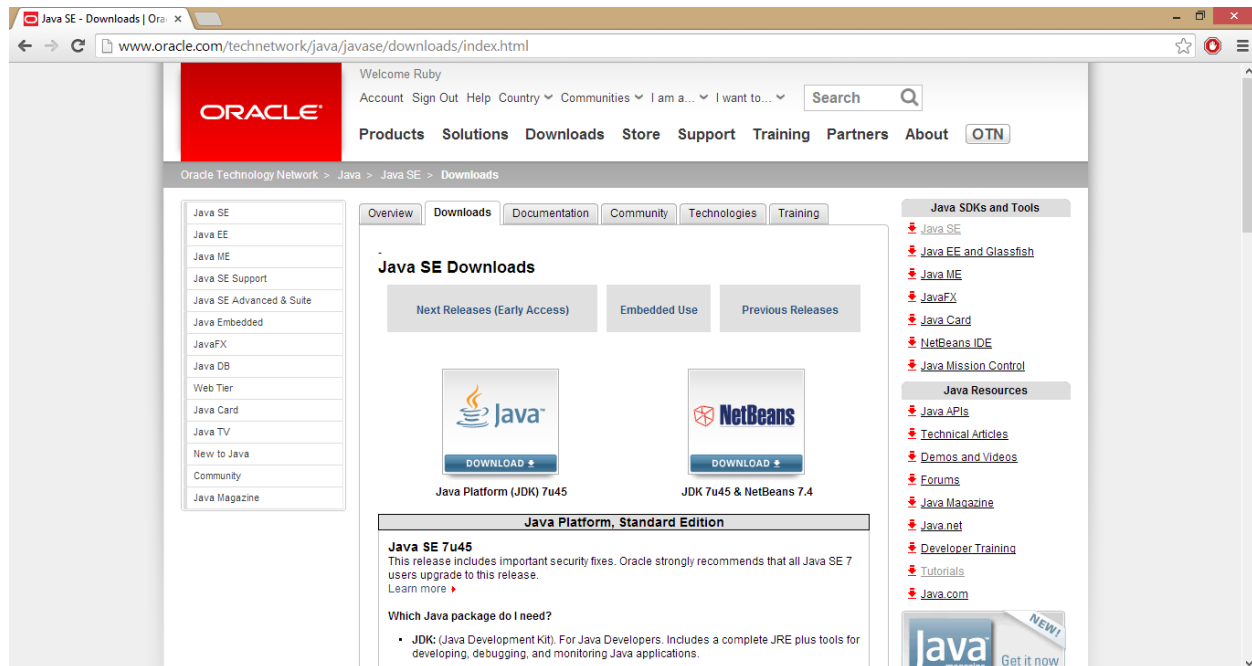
Java SE - Downloads | Ora ×

www.oracle.com/technetwork/java/javase/downloads/index.html

ORACLE

Welcome Ruby

Account Sign Out Help Country Communities I am a... I want to...

Search

Products Solutions Downloads Store Support Training Partners About OTN

Oracle Technology Network > Java > Java SE > Downloads

Java SE
Java EE
Java ME
Java SE Support
Java SE Advanced & Suite
Java Embedded
JavaFX
Java DB
Web Tier
Java Card
Java TV
New to Java
Community
Java Magazine

Overview Downloads Documentation Community Technologies Training

Java SE Downloads

Next Releases (Early Access) Embedded Use Previous Releases

Java

DOWNLOAD

Java Platform (JDK) 7u45

NetBeans

DOWNLOAD

JDK 7u45 & NetBeans 7.4

Java Platform, Standard Edition

Java SE 7u45

This release includes important security fixes. Oracle strongly recommends that all Java SE 7 users upgrade to this release.

Learn more

Which Java package do I need?

- JDK: (Java Development Kit). For Java Developers. Includes a complete JRE plus tools for developing, debugging, and monitoring Java applications.

Java SDKs and Tools

Java SE
Java EE and Glassfish
Java ME
JavaFX
Java Card
NetBeans IDE
Java Mission Control

Java Resources

Java APIs
Technical Articles
Demos and Videos
Forums
Java Magazine
Java.net
Developer Training
Tutorials
Java.com

Java

NEW!

Get it now